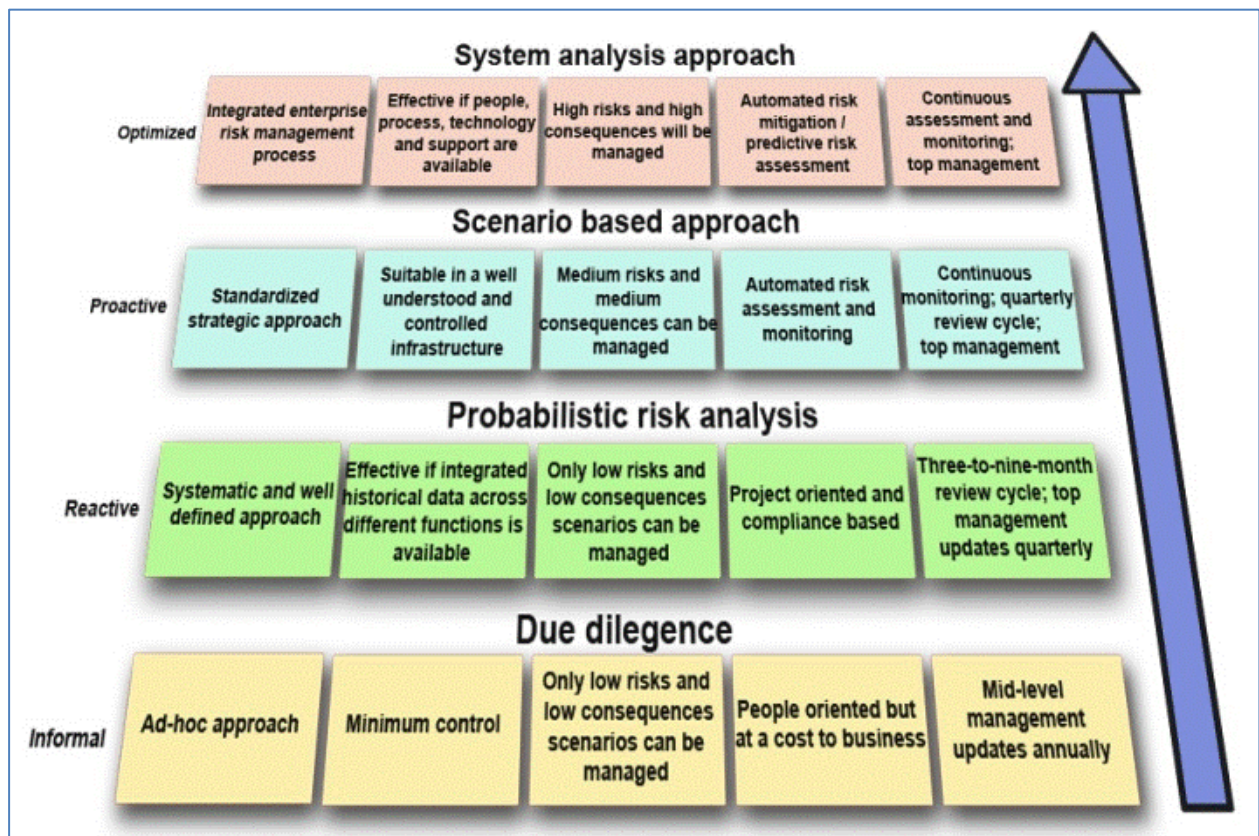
System analysis approach

Optimized

Integrated enterprise risk management process

Effective if people, process, technology and support are available

High risks and high consequences will be managed

Automated risk mitigation / predictive risk assessment

Continuous assessment and monitoring; top management

Scenario based approach

Proactive

Standardized strategic approach

Suitable in a well understood and controlled infrastructure

Medium risks and medium consequences can be managed

Automated risk assessment and monitoring

Continuous monitoring; quarterly review cycle; top management

Probabilistic risk analysis

Reactive

Systematic and well defined approach

Effective if integrated historical data across different functions is available

Only low risks and low consequences scenarios can be managed

Project oriented and compliance based

Three-to-nine-month review cycle; top management updates quarterly

Due dilegence

Informal

Ad-hoc approach

Minimum control

Only low risks and low consequences scenarios can be managed

People oriented but at a cost to business

Mid-level management updates annually